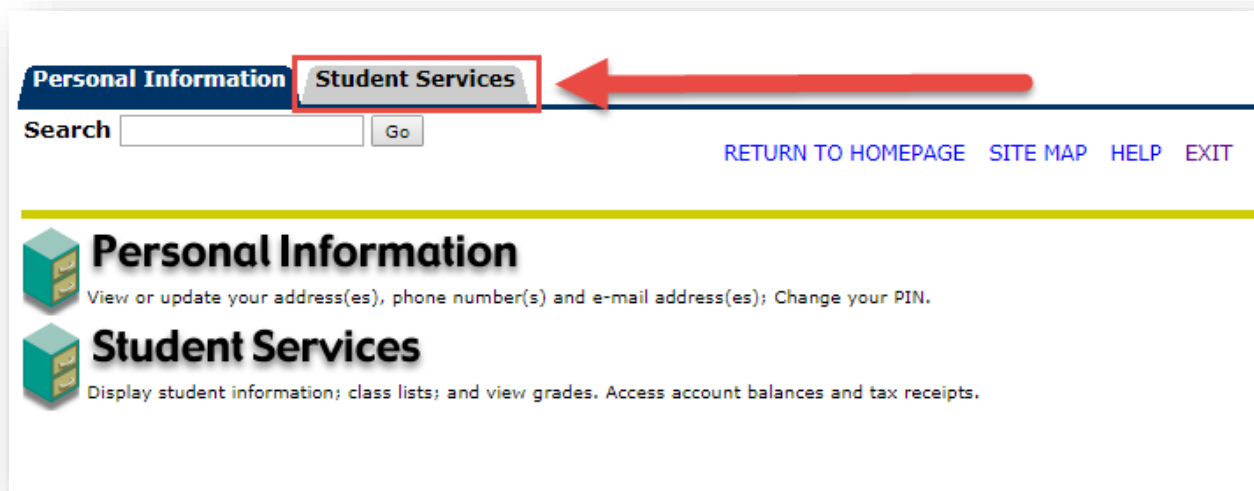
Personal Information Student Services

Search Go

RETURN TO HOMEPAGE SITE MAP HELP EXIT

Personal Information
View or update your address(es), phone number(s) and e-mail address(es); Change your PIN.

Student Services
Display student information; class lists; and view grades. Access account balances and tax receipts.